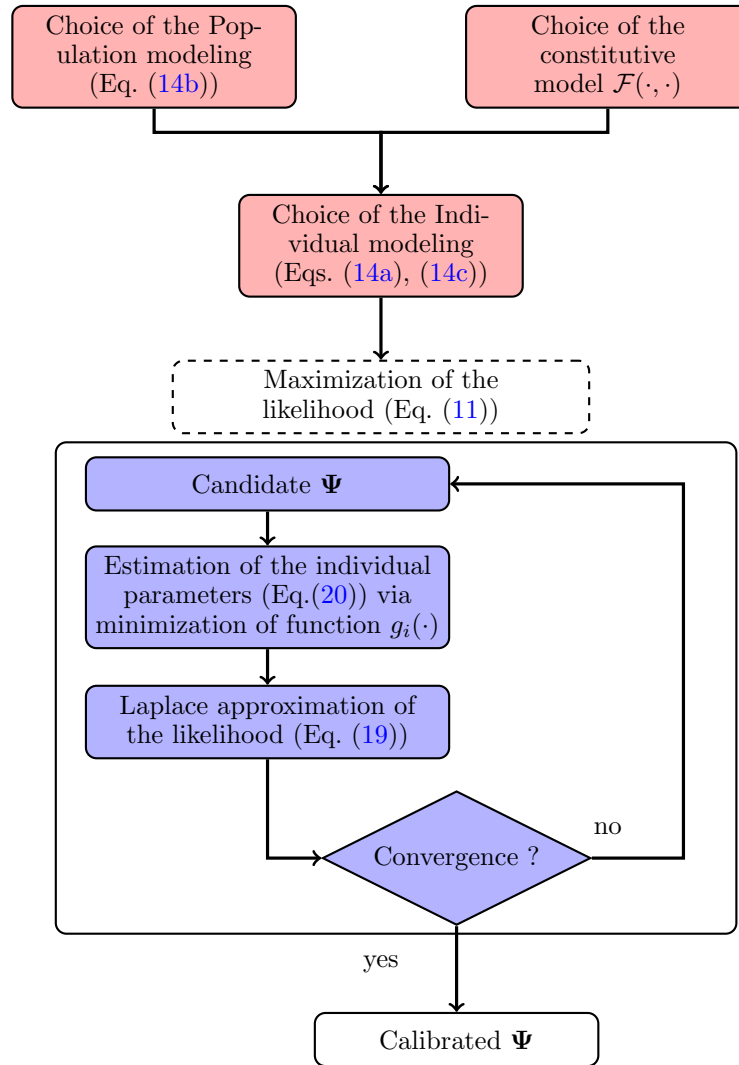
Choice of the Population modeling (Eq. (14b))

Choice of the constitutive model $\mathcal{F}(\cdot,\cdot)$

Choice of the Individual modeling (Eqs. (14a), (14c))

Maximization of the likelihood (Eq. (11))

Candidate $\mathbf{\Psi}$

Estimation of the individual parameters (Eq.(20)) via minimization of function $g_i(\cdot)$

Laplace approximation of the likelihood (Eq. (19))

Convergence ?

no

yes

Calibrated $\mathbf{\Psi}$